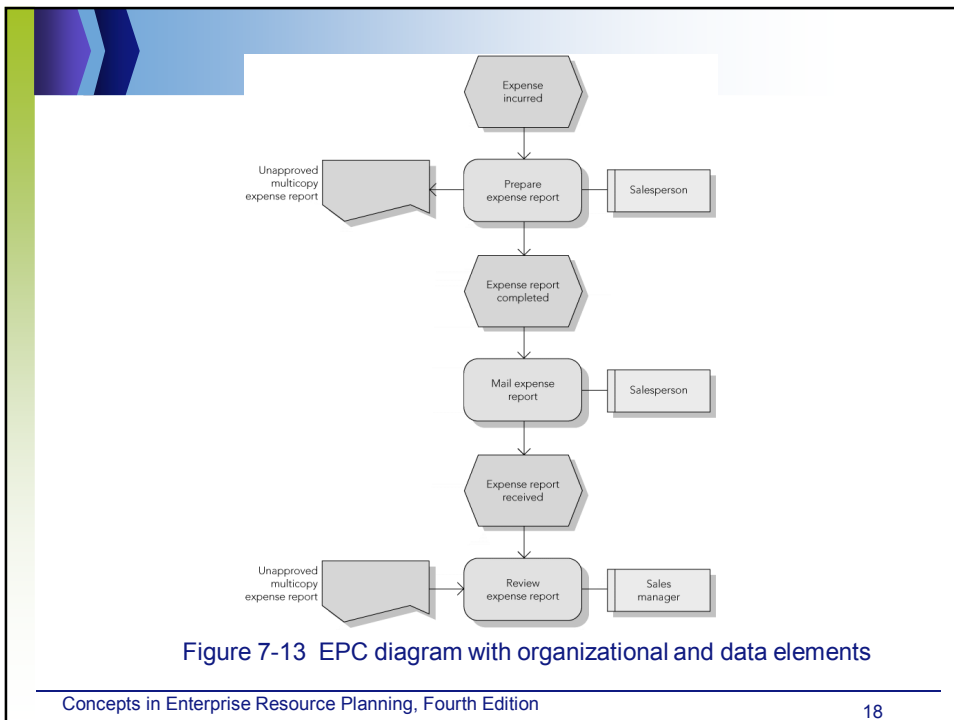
Expense incurred

Unapproved multicopy expense report

Prepare expense report

Salesperson

Expense report completed

Mail expense report

Salesperson

Expense report received

Unapproved multicopy expense report

Review expense report

Sales manager

Figure 7-13 EPC diagram with organizational and data elements

Concepts in Enterprise Resource Planning, Fourth Edition

18